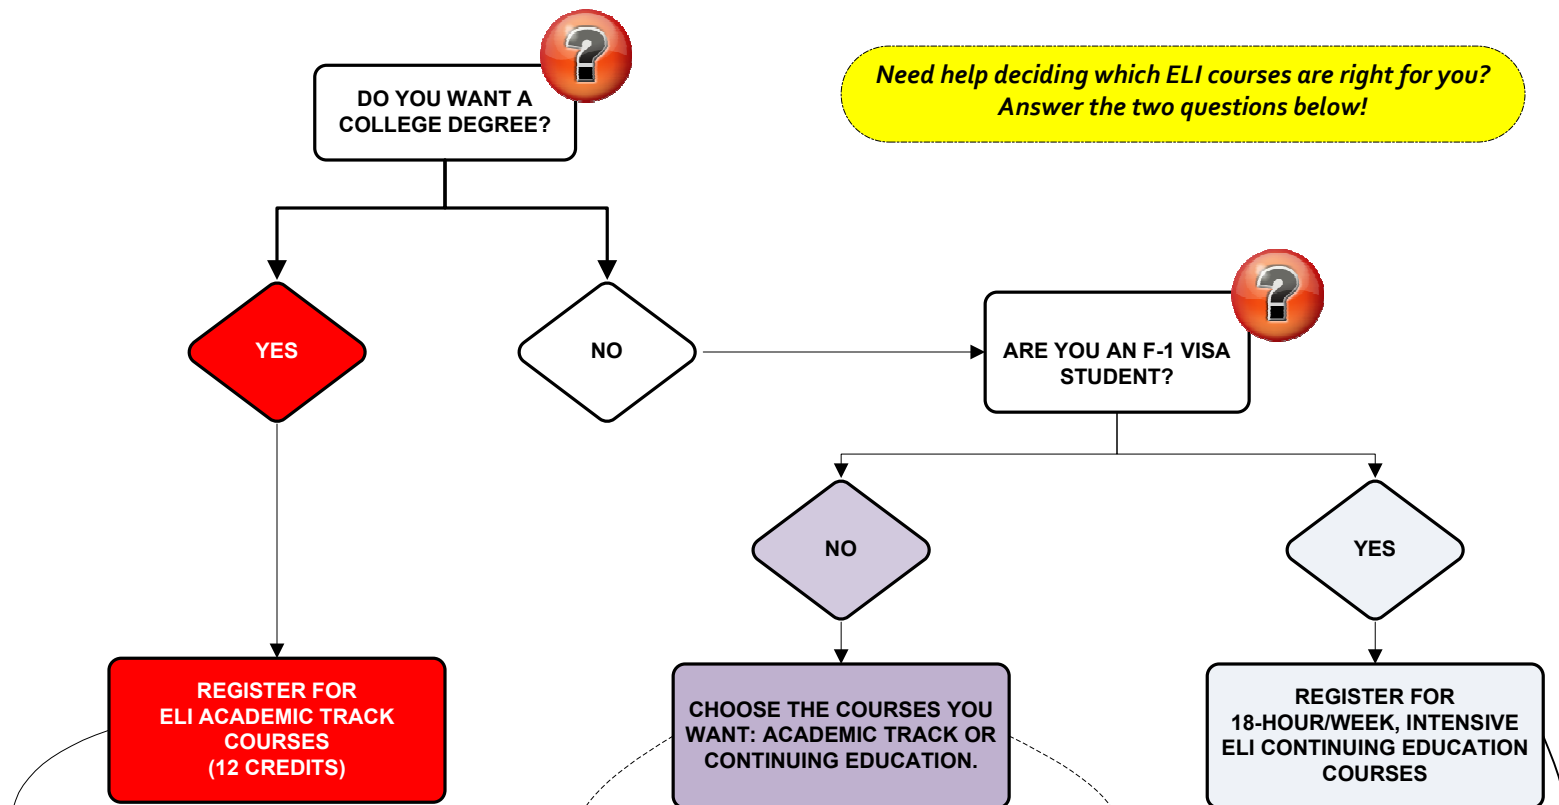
Need help deciding which ELI courses are right for you? Answer the two questions below!

DO YOU WANT A COLLEGE DEGREE?

YES

NO

ARE YOU AN F-1 VISA STUDENT?

NO

YES

REGISTER FOR ELI ACADEMIC TRACK COURSES (12 CREDITS)

CHOOSE THE COURSES YOU WANT: ACADEMIC TRACK OR CONTINUING EDUCATION.

REGISTER FOR 18-HOUR/WEEK, INTENSIVE ELI CONTINUING EDUCATION COURSES